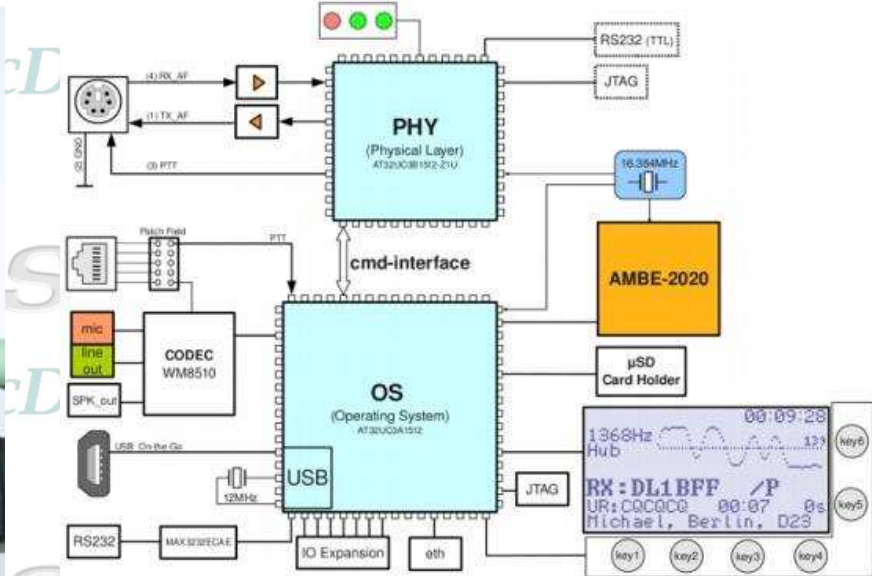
cD

S

cD

RS232 (TTL)

JTAG

(4) RX_AF

(1) TX_AF

(3) PTT

(2) GND

PHY
(Physical Layer)
AT32UC3B1512-Z1U

16.384MHz

Patch Field

PTT

cmd-interface

AMBE-2020

mic

line out

CODEC
WM8510

SPK_out

OS
(Operating System)
AT32UC3A1512

µSD
Card Holder

USB On-the-Go

12MHz

USB

JTAG

00:09:28
1368Hz
Hub
12)
RX:DL1BFF /P
UR:CQCQCQ 00:07 0s
Michael, Berlin, D23

key6

key5

key1

key2

key3

key4

RS232

MAX3232ECAE

IO Expansion

eth